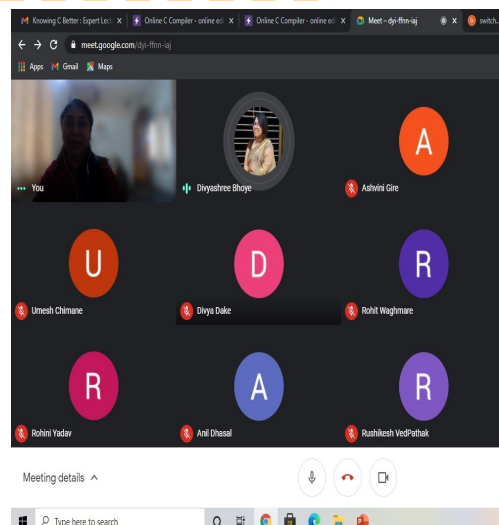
Knowing C Better : Expert Lect ×
Online C Compiler - online edi ×
Online C Compiler - online edi ×
Meet – dyi-ffnn-iaj ×
switch

meet.google.com/dyi-ffnn-iaj

Apps Gmail Maps

You
Divyashree Bhoye
A
Ashvini Gire
U
Umesh Chimane
D
Divya Dake
R
Rohit Waghmare
R
Rohini Yadav
A
Anil Dhasal
R
Rushikesh VedPathak

Meeting details

Type here to search